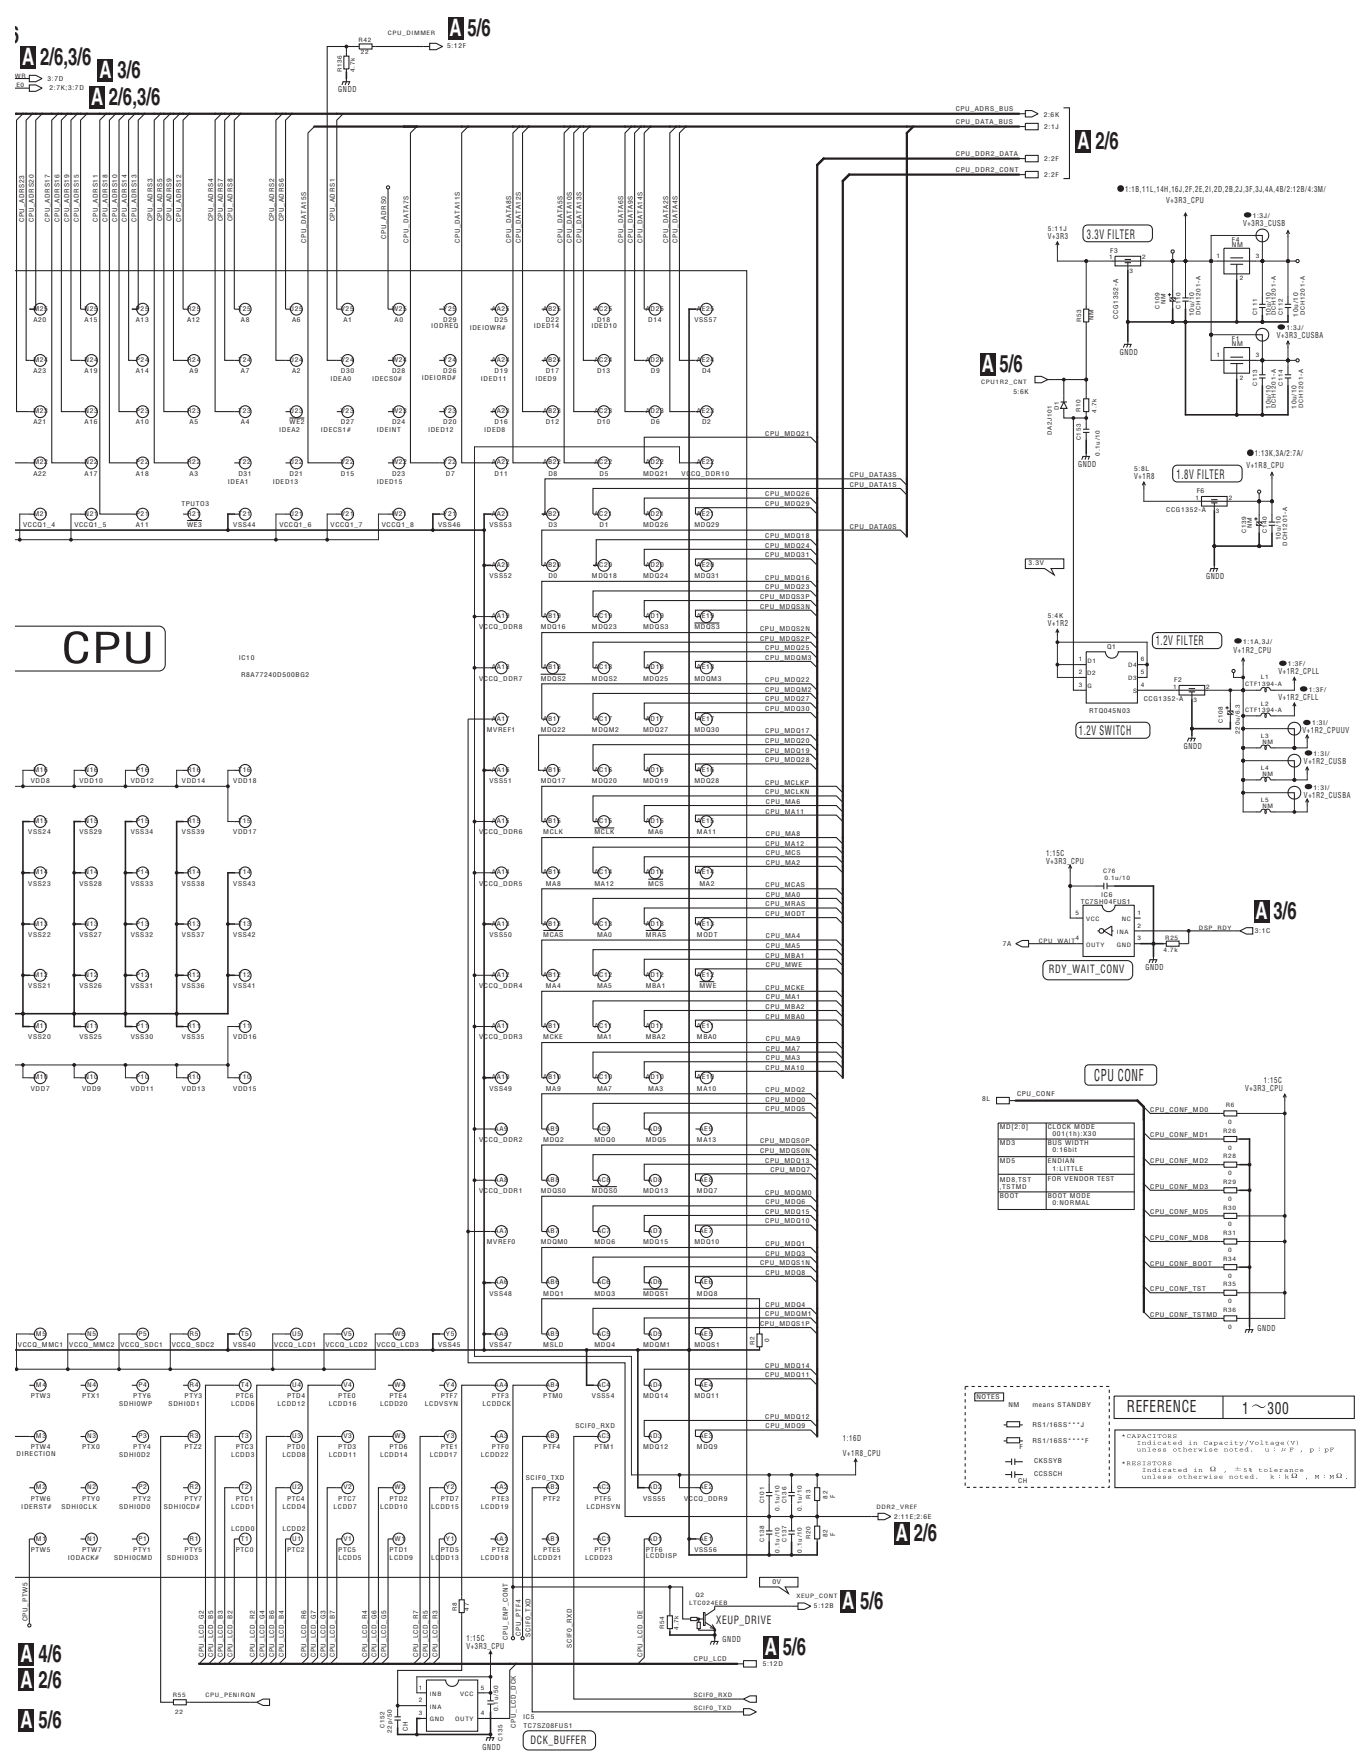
A 2/6,3/6
A 3/6
A 2/6,3/6
A 5/6
CPU_DIMMER
5:12F
R42
22
R136
4.7k
GNDD
CPU_ADRS_BUS 2:6K
CPU_DATA_BUS 2:1J
CPU_DDR2_DATA 2:2F
CPU_DDR2_CONT 2:2F
A 2/6

3.3V FILTER
1.8V FILTER
1.2V FILTER
1.2V SWITCH
RDY_WAIT_CONV
CPU CONF
A 5/6
A 3/6

CPU

IC10
R8A77240D500BG2

V+3R3_CPU
V+3R3_CUSB
V+3R3_CUSBA
V+1R8_CPU
V+1R2_CPU
V+1R2_CPLL
V+1R2_CFLL
V+1R2_CPUUV
V+1R2_CUSB
V+1R2_CUSBA
CPU1R2_CNT
RTQ045N03
CCG1352-A
CTF1394-A
TC7SH04FUS1
CPU_WAIT
DSP_RDY
3:1C
7A

| MD[2:0] | CLOCK MODE 001(1h):X30 |
|---|---|
| MD3 | BUS WIDTH 0:16bit |
| MD5 | ENDIAN 1:LITTLE |
| MD8,TST ,TSTMD | FOR VENDOR TEST |
| BOOT | BOOT MODE 0:NORMAL |

CPU_CONF
CPU_CONF_MD0
CPU_CONF_MD1
CPU_CONF_MD2
CPU_CONF_MD3
CPU_CONF_MD5
CPU_CONF_MD8
CPU_CONF_BOOT
CPU_CONF_TST
CPU_CONF_TSTMD
GNDD

NOTES
NM means STANDBY
RS1/16SS***J
RS1/16SS****F
CKSSYB
CCSSCH

| REFERENCE | 1～300 |
|---|---|

*CAPACITORS Indicated in Capacity/Voltage(V) unless otherwise noted. u : μF , p : pF
*RESISTORS Indicated in Ω , ±5% tolerance unless otherwise noted. k : kΩ , M : MΩ .

1:16D
V+1R8_CPU
DDR2_VREF
2:11E;2:6E
A 2/6
0V
XEUP_CONT
5:12B
A 5/6
XEUP_DRIVE
LTC024EEB
A 5/6
CPU_LCD
5:12D
SCIF0_RXD
SCIF0_TXD
CPU_PENIRQN
R55
22
IC5
TC7SZ08FUS1
DCK_BUFFER
1:15C
V+3R3_CPU
A 4/6
A 2/6
A 5/6
GNDD